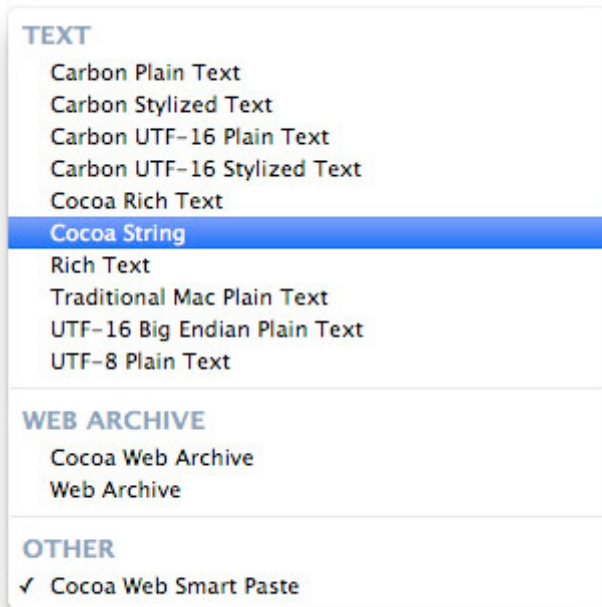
TEXT
Carbon Plain Text
Carbon Stylized Text
Carbon UTF-16 Plain Text
Carbon UTF-16 Stylized Text
Cocoa Rich Text
Cocoa String
Rich Text
Traditional Mac Plain Text
UTF-16 Big Endian Plain Text
UTF-8 Plain Text

WEB ARCHIVE
Cocoa Web Archive
Web Archive

OTHER
✓ Cocoa Web Smart Paste